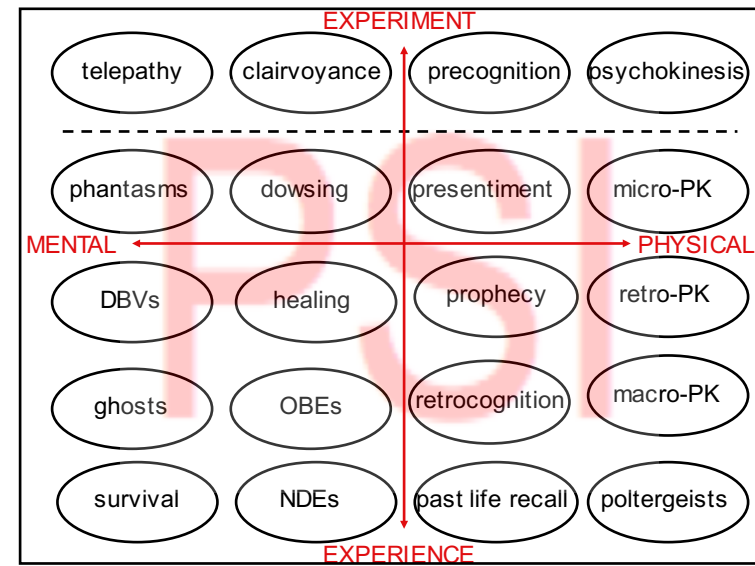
EXPERIMENT

telepathy clairvoyance precognition psychokinesis

phantasms dowsing presentiment micro-PK

MENTAL PHYSICAL

PSI

DBVs healing prophecy retro-PK

ghosts OBEs retrocognition macro-PK

survival NDEs past life recall poltergeists

EXPERIENCE